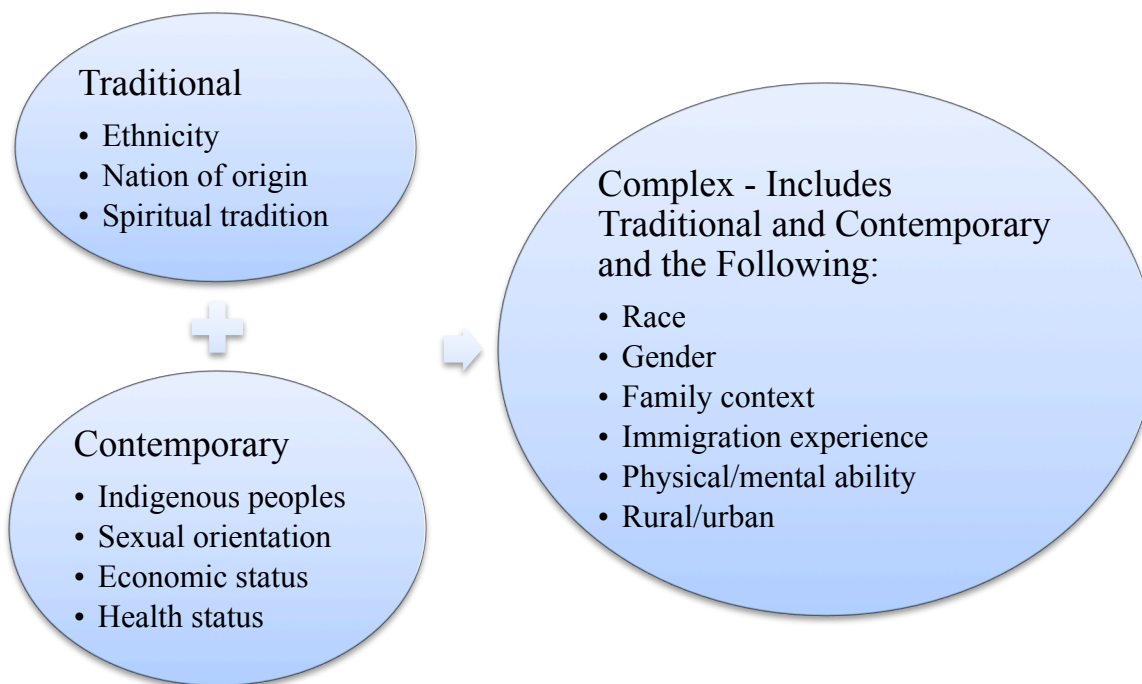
Traditional
• Ethnicity
• Nation of origin
• Spiritual tradition

Contemporary
• Indigenous peoples
• Sexual orientation
• Economic status
• Health status

Complex - Includes Traditional and Contemporary and the Following:
• Race
• Gender
• Family context
• Immigration experience
• Physical/mental ability
• Rural/urban